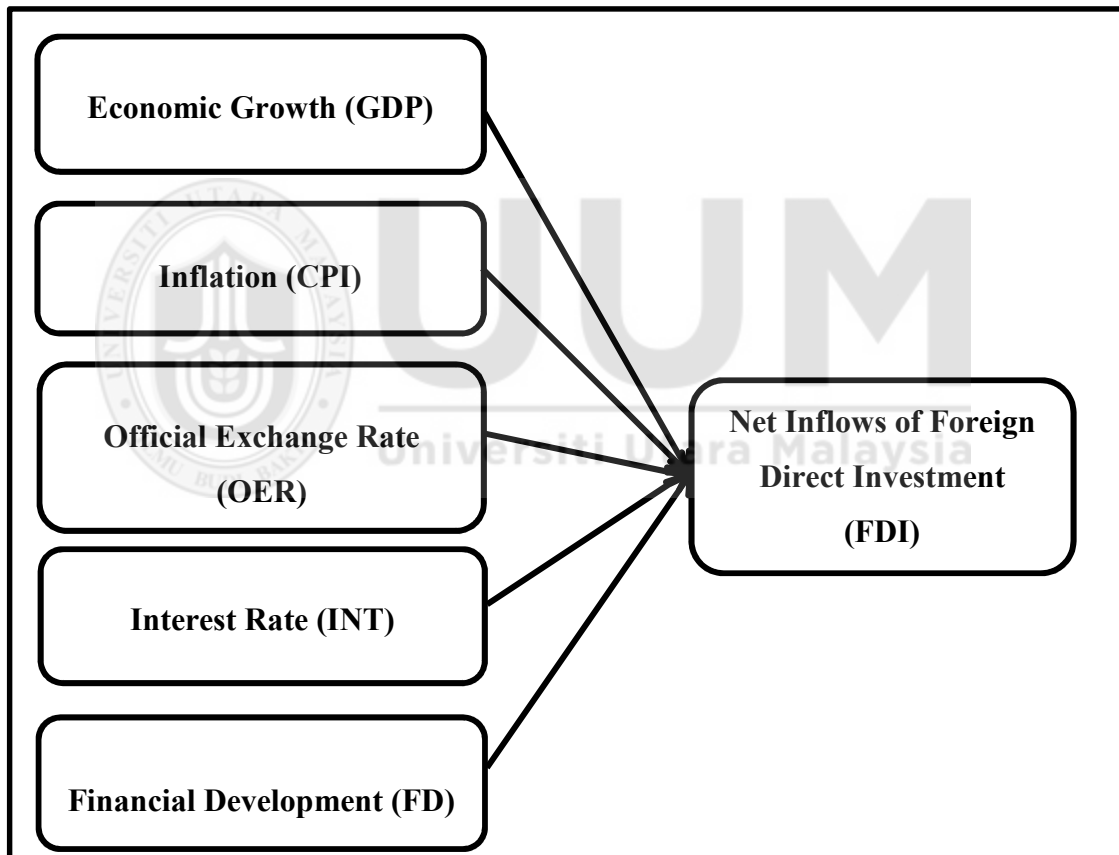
Economic Growth (GDP)

Inflation (CPI)

Official Exchange Rate (OER)

Interest Rate (INT)

Financial Development (FD)

Net Inflows of Foreign Direct Investment (FDI)

UUM

Universiti Utara Malaysia

UNIVERSITI UTARA MALAYSIA

BUDI BAHASA